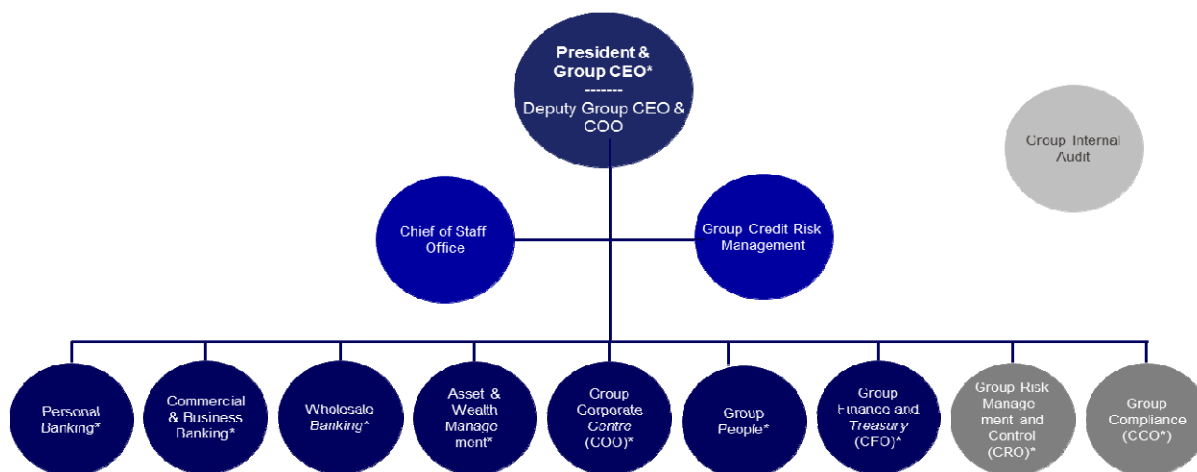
President & Group CEO*
-------
Deputy Group CEO & COO

Group Internal Audit

Chief of Staff Office

Group Credit Risk Management

Personal Banking*

Commercial & Business Banking*

Wholesale Banking*

Asset & Wealth Management*

Group Corporate Centre (COO)*

Group People*

Group Finance and Treasury (CFO)*

Group Risk Management and Control (CRO)*

Group Compliance (CCO*)